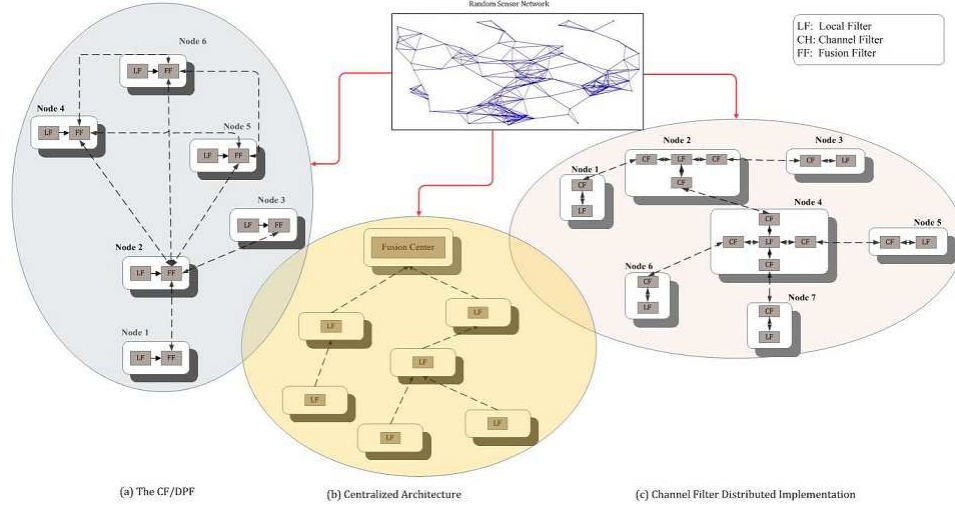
Random Sensor Network

LF: Local Filter
CH: Channel Filter
FF: Fusion Filter

Node 6
LF FF

Node 4
LF FF

Node 5
LF FF

Node 3
LF FF

Node 2
LF FF

Node 1
LF FF

Fusion Center

LF
LF
LF
LF
LF
LF

Node 2
CF LF CF
CF

Node 3
CF LF

Node 1
CF
LF

Node 4
CF
CF LF CF
CF

Node 5
CF LF

Node 6
CF
LF

Node 7
CF
LF

(a) The CF/DPF

(b) Centralized Architecture

(c) Channel Filter Distributed Implementation